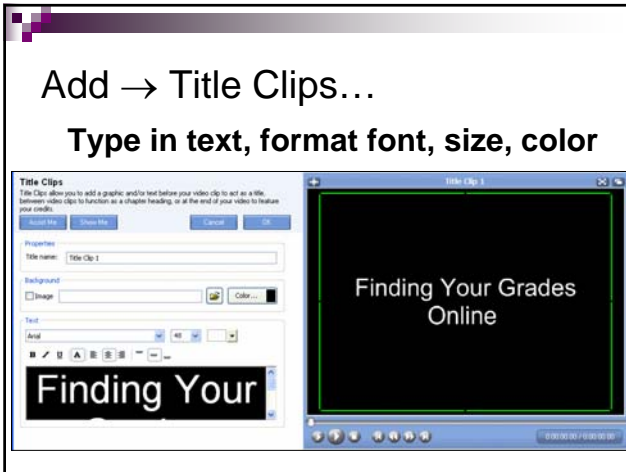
Add → Title Clips…

**Type in text, format font, size, color**

Title Clips

Title Clips allow you to add a graphic and/or text before your video clip to act as a title, between video clips to function as a chapter heading, or at the end of your video to feature your credits.

Assist Me Show Me Cancel OK

Properties

Title name: Title Clip 1

Background

Image Color...

Text

Arial 48

Finding Your

Title Clip 1

Finding Your Grades Online

00:00:00 / 0:00:00:00